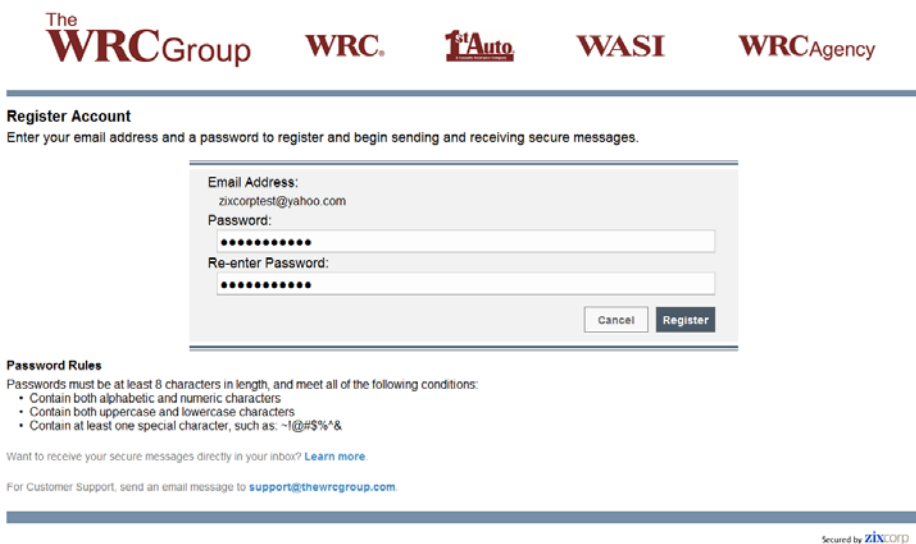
The WRCGroup WRC. 1st Auto WASI WRCAgency

Register Account

Enter your email address and a password to register and begin sending and receiving secure messages.

Email Address:

zixcorptest@yahoo.com

Password:

●●●●●●●●●●●

Re-enter Password:

●●●●●●●●●●●

Cancel Register

Password Rules

Passwords must be at least 8 characters in length, and meet all of the following conditions:

- Contain both alphabetic and numeric characters
- Contain both uppercase and lowercase characters
- Contain at least one special character, such as: ~!@#$%^&

Want to receive your secure messages directly in your inbox? Learn more.

For Customer Support, send an email message to support@thewrcgroup.com.

Secured by zixcorp